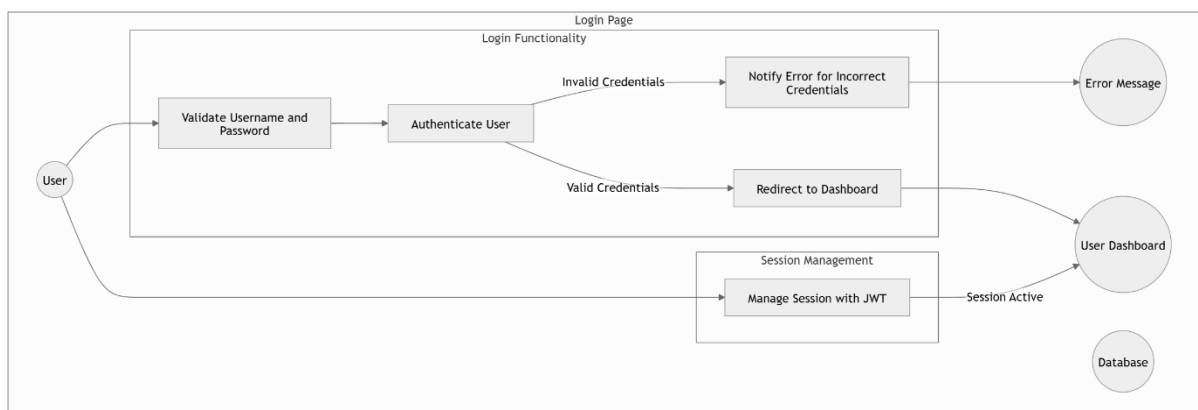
Login Page

Login Functionality

User

Validate Username and Password

Authenticate User

Invalid Credentials

Notify Error for Incorrect Credentials

Error Message

Valid Credentials

Redirect to Dashboard

User Dashboard

Session Management

Manage Session with JWT

Session Active

Database